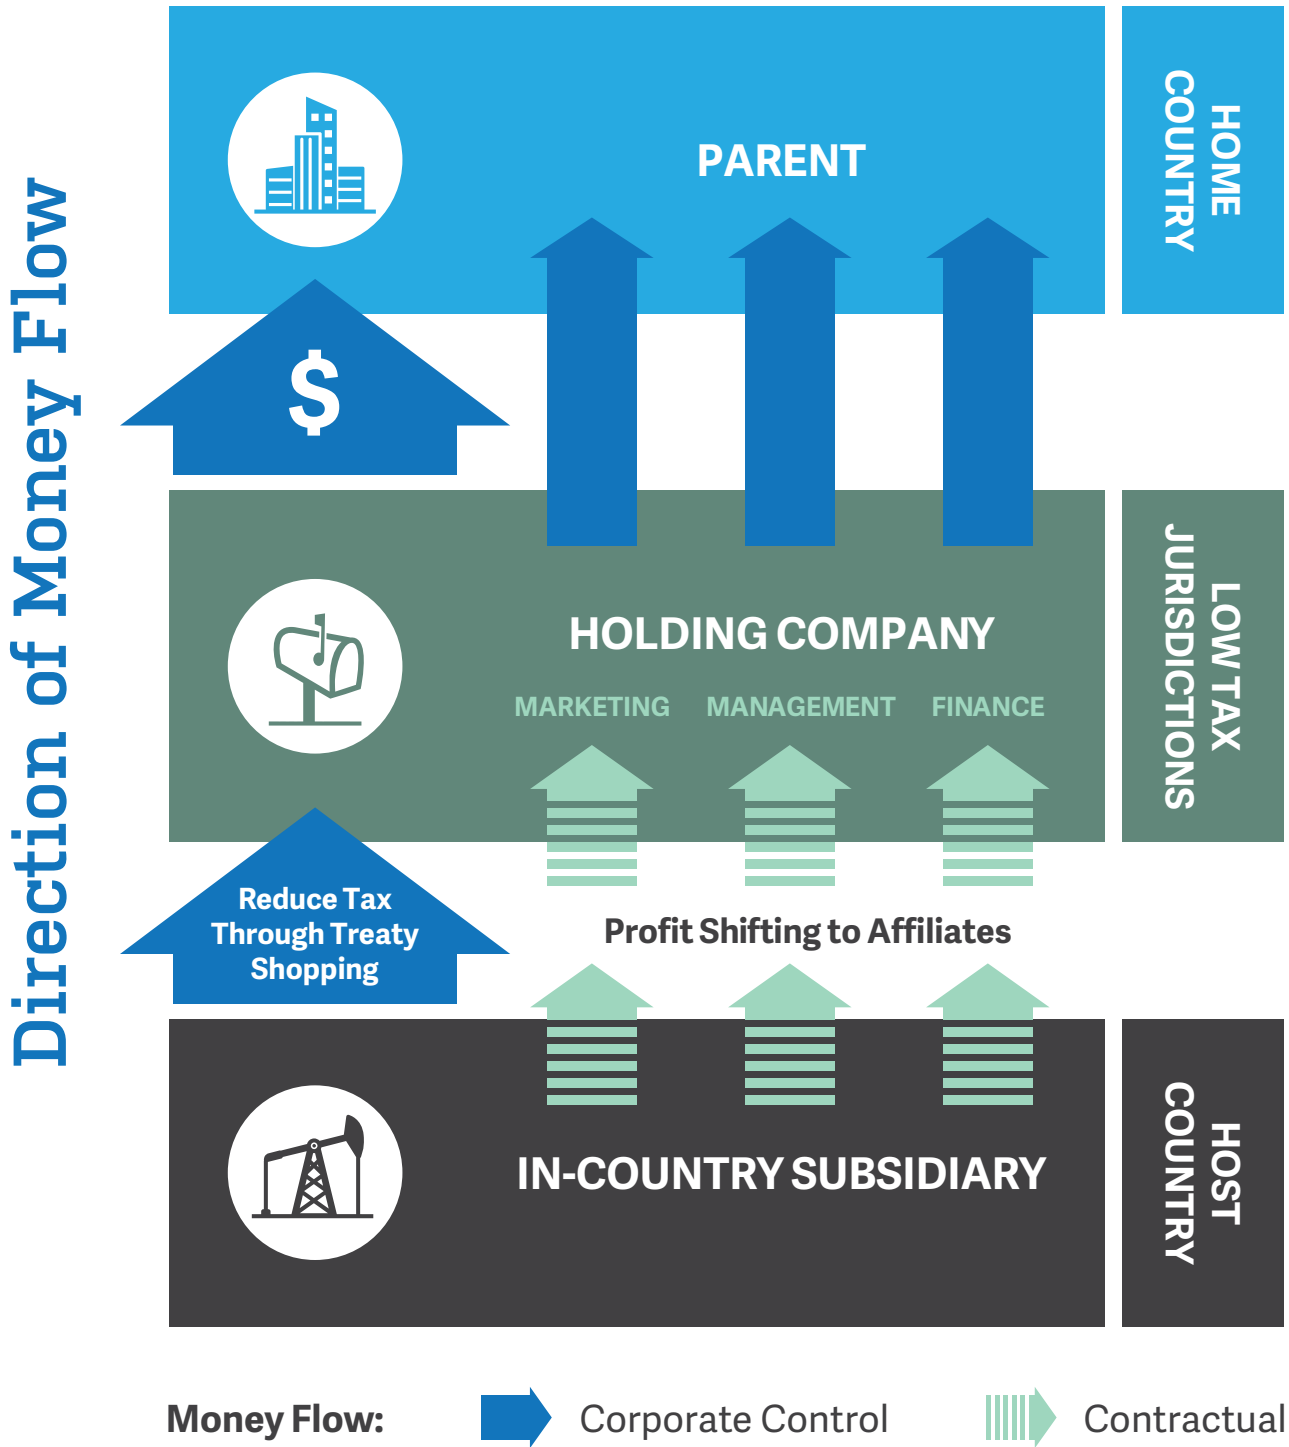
Direction of Money Flow

PARENT

HOME COUNTRY

$

HOLDING COMPANY

MARKETING MANAGEMENT FINANCE

LOW TAX JURISDICTIONS

Reduce Tax Through Treaty Shopping

Profit Shifting to Affiliates

IN-COUNTRY SUBSIDIARY

HOST COUNTRY

Money Flow: Corporate Control Contractual